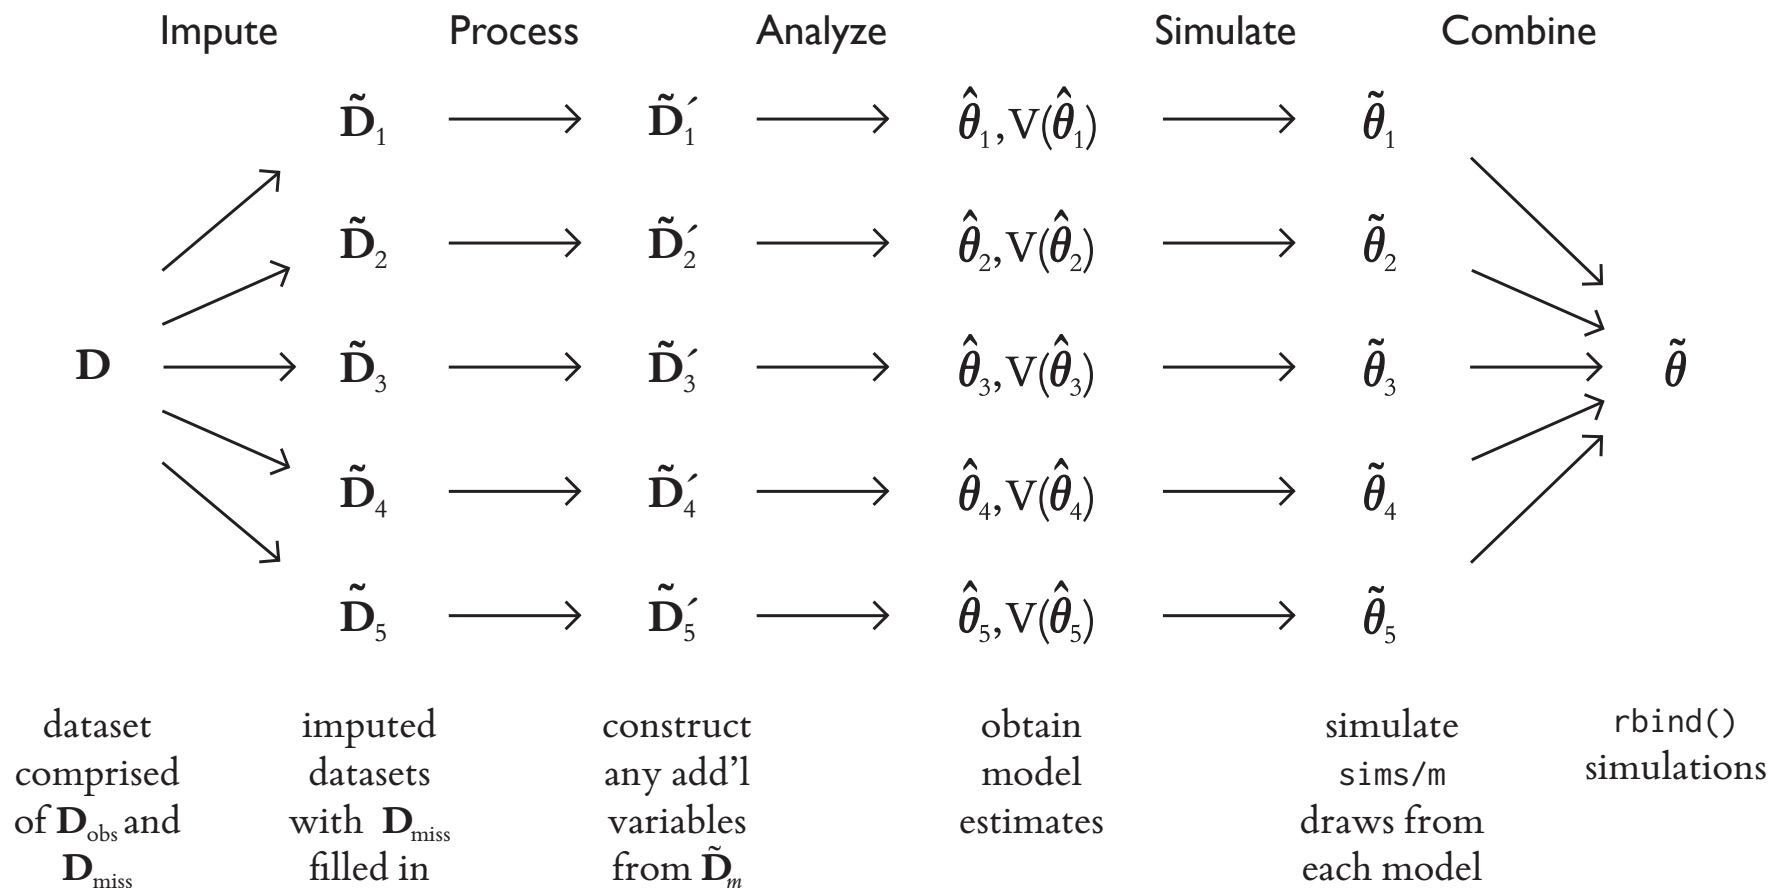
Impute Process Analyze Simulate Combine

$\tilde{\mathbf{D}}_1$ ⟶ $\tilde{\mathbf{D}}_1'$ ⟶ $\hat{\theta}_1, V(\hat{\theta}_1)$ ⟶ $\tilde{\theta}_1$

$\tilde{\mathbf{D}}_2$ ⟶ $\tilde{\mathbf{D}}_2'$ ⟶ $\hat{\theta}_2, V(\hat{\theta}_2)$ ⟶ $\tilde{\theta}_2$

$\mathbf{D}$ ⟶ $\tilde{\mathbf{D}}_3$ ⟶ $\tilde{\mathbf{D}}_3'$ ⟶ $\hat{\theta}_3, V(\hat{\theta}_3)$ ⟶ $\tilde{\theta}_3$ ⟶ $\tilde{\theta}$

$\tilde{\mathbf{D}}_4$ ⟶ $\tilde{\mathbf{D}}_4'$ ⟶ $\hat{\theta}_4, V(\hat{\theta}_4)$ ⟶ $\tilde{\theta}_4$

$\tilde{\mathbf{D}}_5$ ⟶ $\tilde{\mathbf{D}}_5'$ ⟶ $\hat{\theta}_5, V(\hat{\theta}_5)$ ⟶ $\tilde{\theta}_5$

dataset comprised of $\mathbf{D}_{obs}$ and $\mathbf{D}_{miss}$

imputed datasets with $\mathbf{D}_{miss}$ filled in

construct any add'l variables from $\tilde{\mathbf{D}}_m$

obtain model estimates

simulate sims/m draws from each model

rbind() simulations